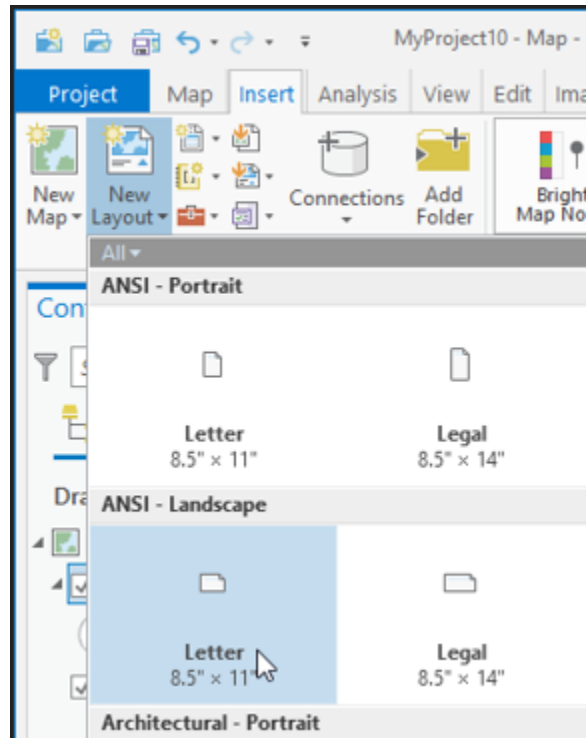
MyProject10 - Map -

Project Map Insert Analysis View Edit Ima

New Map
New Layout
Connections
Add Folder
Bright Map No

All

ANSI - Portrait

Letter
8.5" × 11"

Legal
8.5" × 14"

ANSI - Landscape

Letter
8.5" × 11"

Legal
8.5" × 14"

Architectural - Portrait

Con

Dra